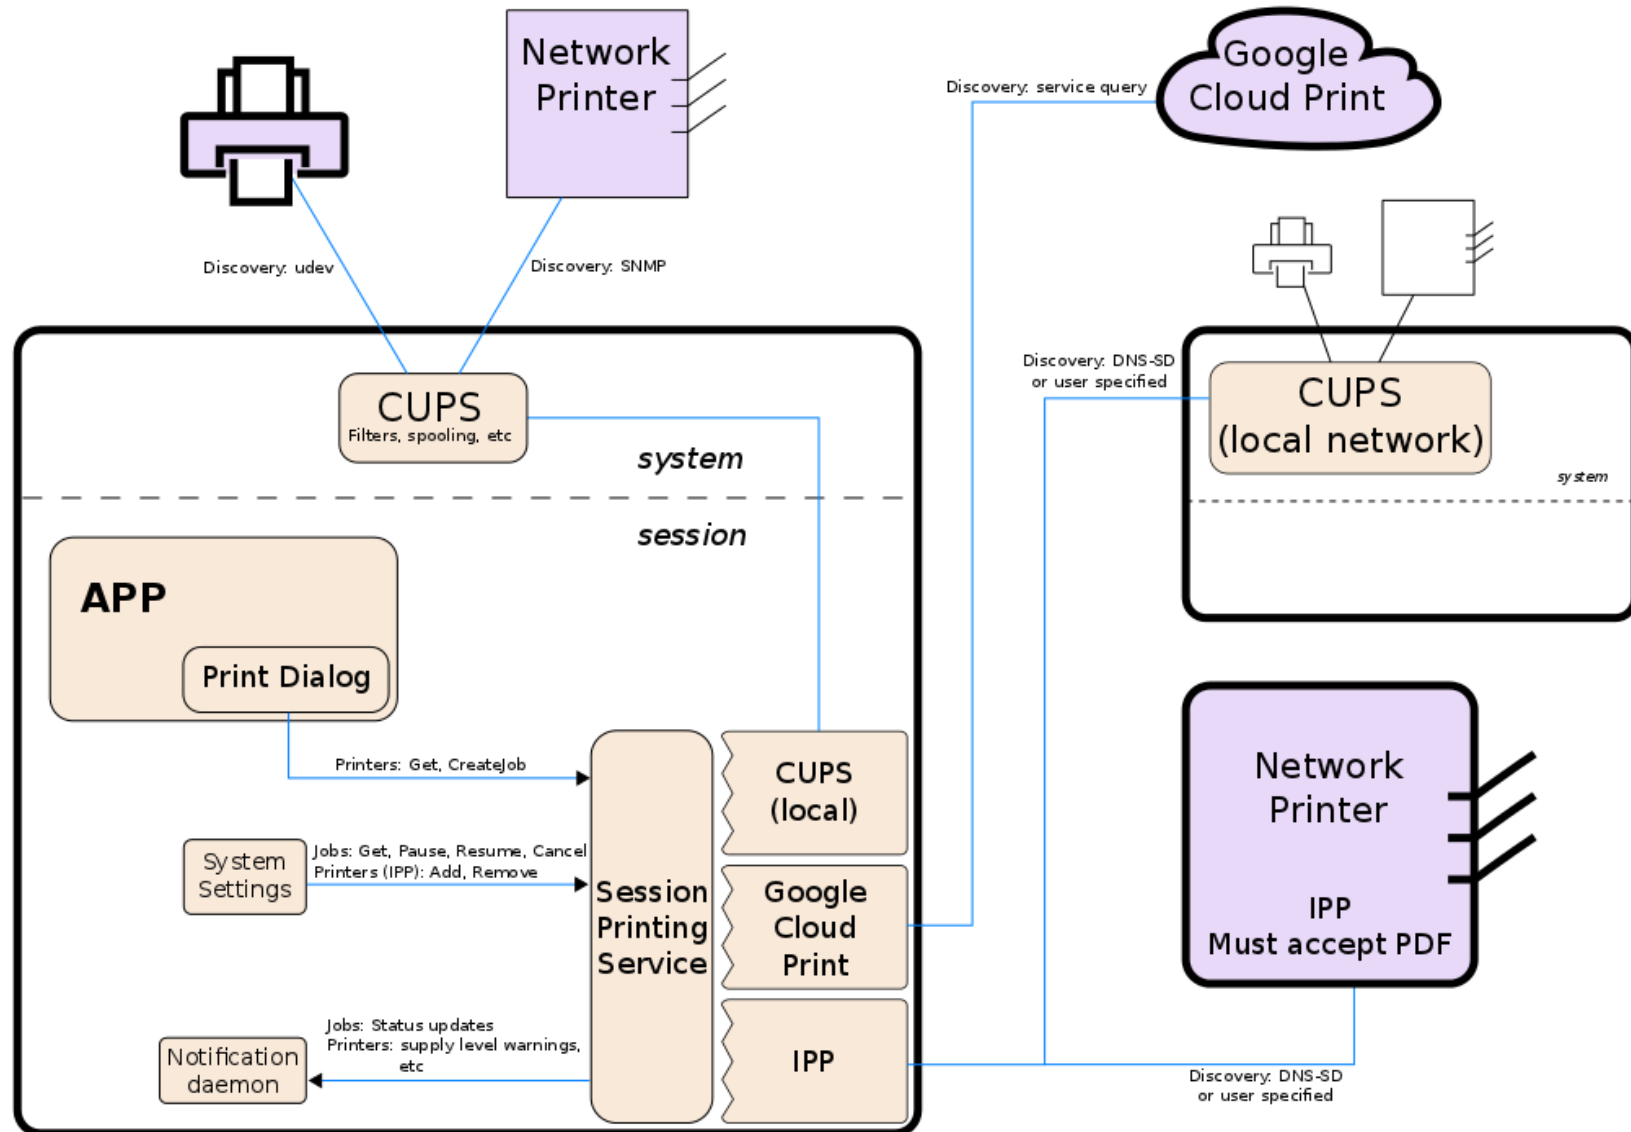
Network Printer

Google Cloud Print

Discovery: service query

Discovery: udev

Discovery: SNMP

Discovery: DNS-SD or user specified

CUPS
Filters, spooling, etc

system

session

CUPS (local network)

system

APP

Print Dialog

Printers: Get, CreateJob

System Settings

Jobs: Get, Pause, Resume, Cancel
Printers (IPP): Add, Remove

Session Printing Service

CUPS (local)

Google Cloud Print

IPP

Network Printer

IPP
Must accept PDF

Notification daemon

Jobs: Status updates
Printers: supply level warnings, etc

Discovery: DNS-SD or user specified